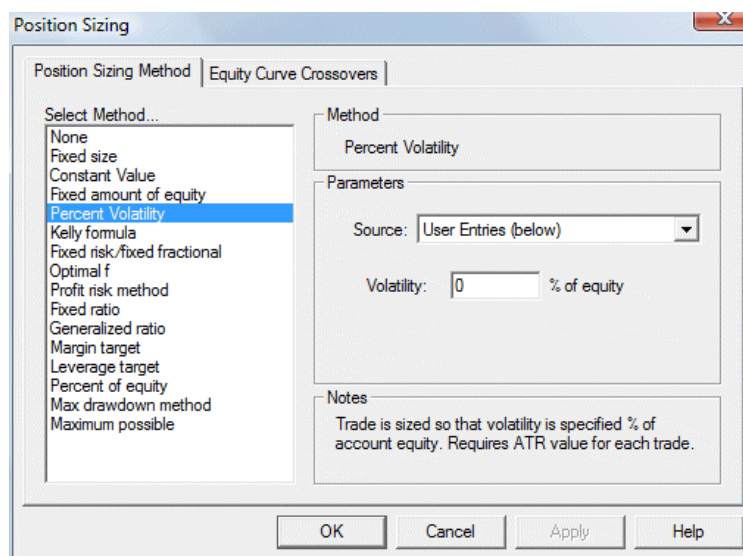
Position Sizing

Position Sizing Method | Equity Curve Crossovers

Select Method...
None
Fixed size
Constant Value
Fixed amount of equity
Percent Volatility
Kelly formula
Fixed risk/fixed fractional
Optimal f
Profit risk method
Fixed ratio
Generalized ratio
Margin target
Leverage target
Percent of equity
Max drawdown method
Maximum possible

Method
Percent Volatility

Parameters
Source: User Entries (below)
Volatility: 0 % of equity

Notes
Trade is sized so that volatility is specified % of account equity. Requires ATR value for each trade.

OK Cancel Apply Help